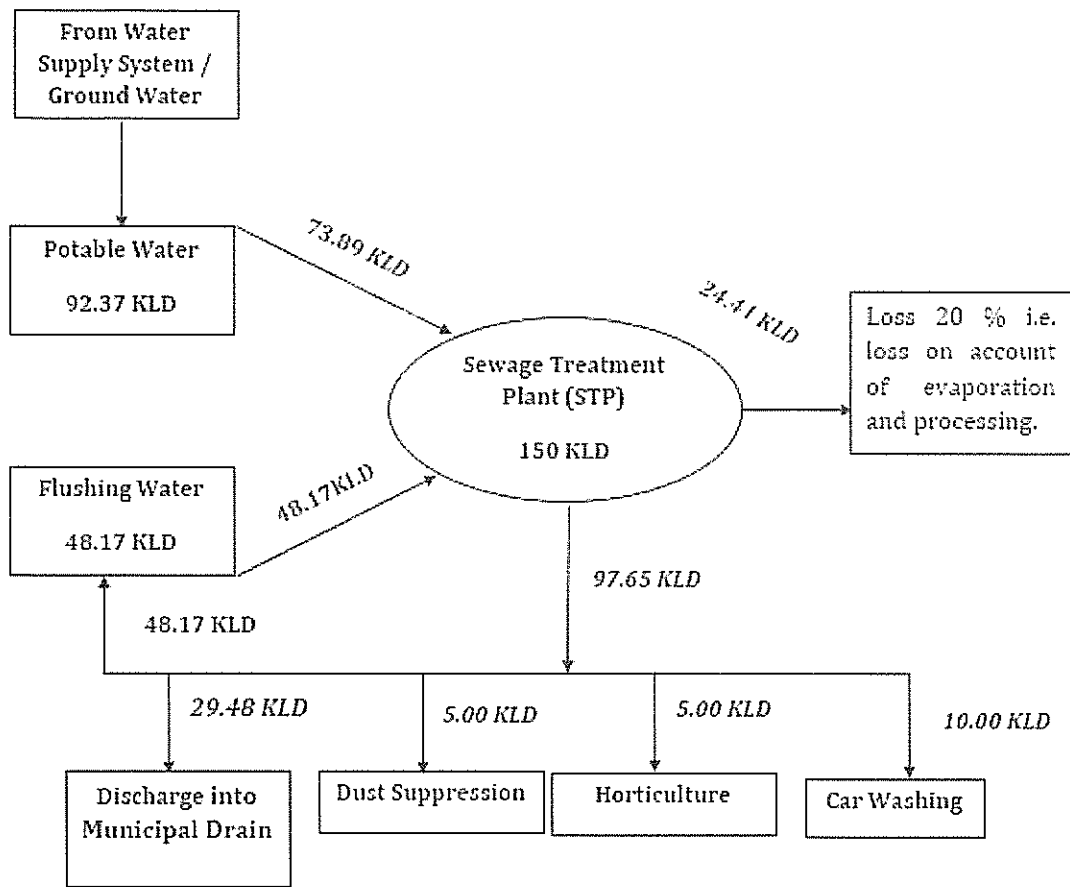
From Water Supply System / Ground Water

Potable Water

92.37 KLD

73.89 KLD

24.41 KLD

Loss 20 % i.e. loss on account of evaporation and processing.

Sewage Treatment Plant (STP)

150 KLD

Flushing Water

48.17 KLD

48.17KLD

97.65 KLD

48.17 KLD

29.48 KLD

5.00 KLD

5.00 KLD

10.00 KLD

Discharge into Municipal Drain

Dust Suppression

Horticulture

Car Washing